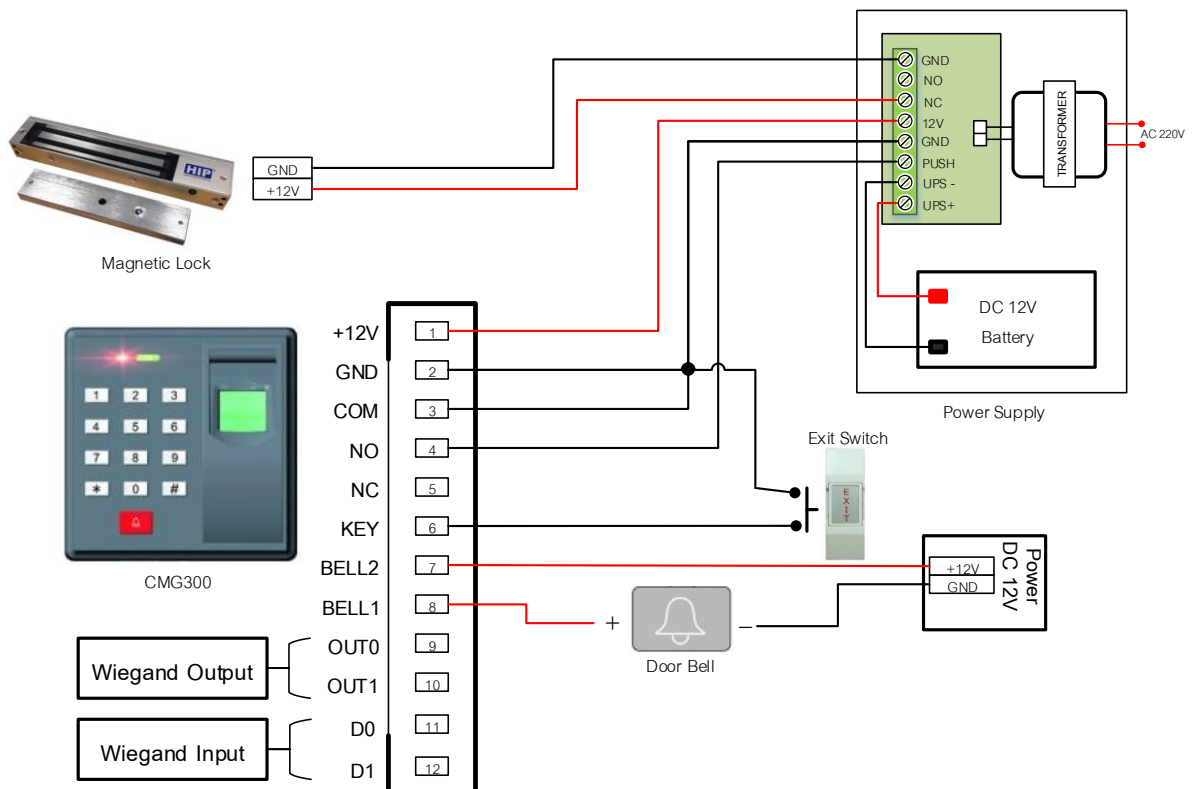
GND
NO
NC
12V
GND
PUSH
UPS -
UPS+
TRANSFORMER
AC 220V

HIP

GND
+12V

Magnetic Lock

DC 12V
Battery

Power Supply

1 2 3
4 5 6
7 8 9
* 0 #

CMG300

+12V 1
GND 2
COM 3
NO 4
NC 5
KEY 6
BELL2 7
BELL1 8
OUT0 9
OUT1 10
D0 11
D1 12

Exit Switch
EXIT

Power
DC 12V
+12V
GND

+
−
Door Bell

Wiegand Output
Wiegand Input